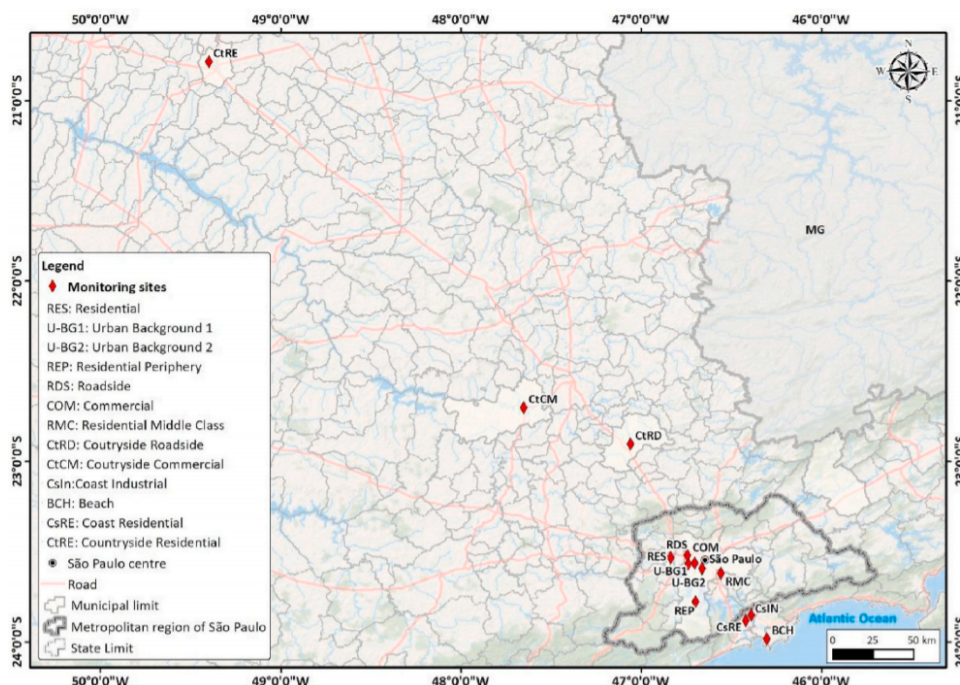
50°0'0"W 49°0'0"W 48°0'0"W 47°0'0"W 46°0'0"W

21°0'0"S 22°0'0"S 23°0'0"S 24°0'0"S

N W E S

CtRE

MG

Legend
Monitoring sites
RES: Residential
U-BG1: Urban Background 1
U-BG2: Urban Background 2
REP: Residential Periphery
RDS: Roadside
COM: Commercial
RMC: Residential Middle Class
CtRD: Coutryside Roadside
CtCM: Coutryside Commercial
CsIn:Coast Industrial
BCH: Beach
CsRE: Coast Residential
CtRE: Countryside Residential
São Paulo centre
Road
Municipal limit
Metropolitan region of São Paulo
State Limit

CtCM

CtRD

RDS COM RES São Paulo U-BG1 U-BG2 RMC REP CsIN CsRE BCH

Atlantic Ocean

0 25 50 km

50°0'0"W 49°0'0"W 48°0'0"W 47°0'0"W 46°0'0"W